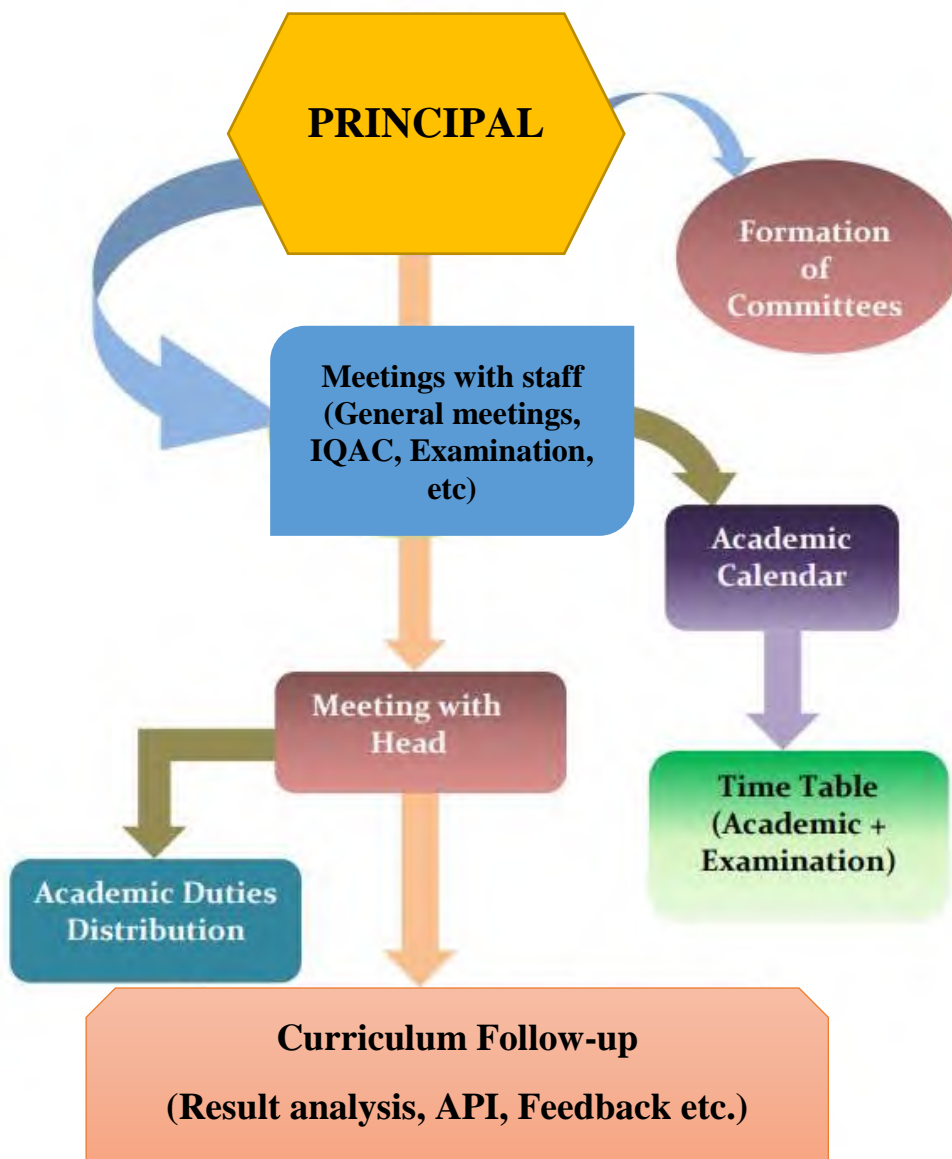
PRINCIPAL

Formation of Committees

Meetings with staff (General meetings, IQAC, Examination, etc)

Academic Calendar

Meeting with Head

Time Table (Academic + Examination)

Academic Duties Distribution

Curriculum Follow-up

(Result analysis, API, Feedback etc.)